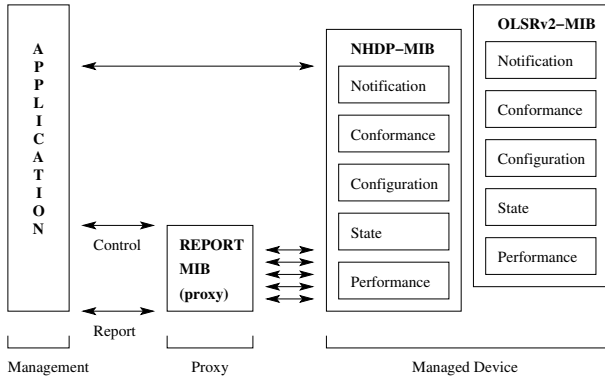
A P P L I C A T I O N

Control

Report

REPORT MIB (proxy)

NHDP−MIB

Notification

Conformance

Configuration

State

Performance

OLSRv2−MIB

Notification

Conformance

Configuration

State

Performance

Management

Proxy

Managed Device